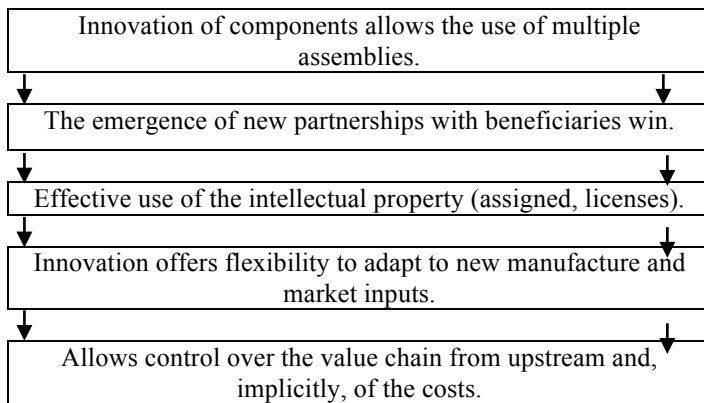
Innovation of components allows the use of multiple assemblies.

The emergence of new partnerships with beneficiaries win.

Effective use of the intellectual property (assigned, licenses).

Innovation offers flexibility to adapt to new manufacture and market inputs.

Allows control over the value chain from upstream and, implicitly, of the costs.